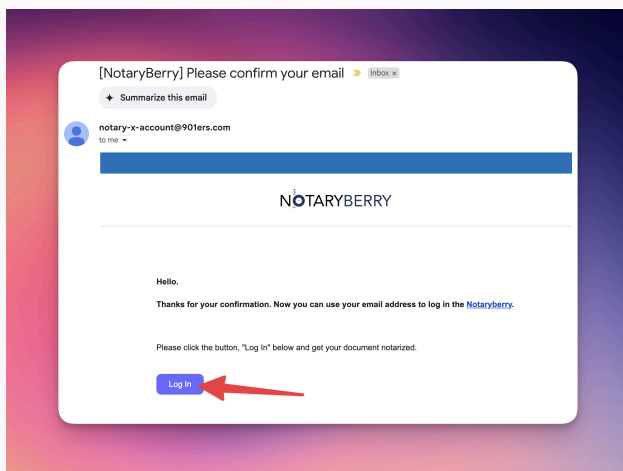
[NotaryBerry] Please confirm your email Inbox ×

Summarize this email

notary-x-account@901ers.com
to me

NOTARYBERRY

Hello.

Thanks for your confirmation. Now you can use your email address to log in the Notaryberry.

Please click the button, "Log In" below and get your document notarized.

Log In